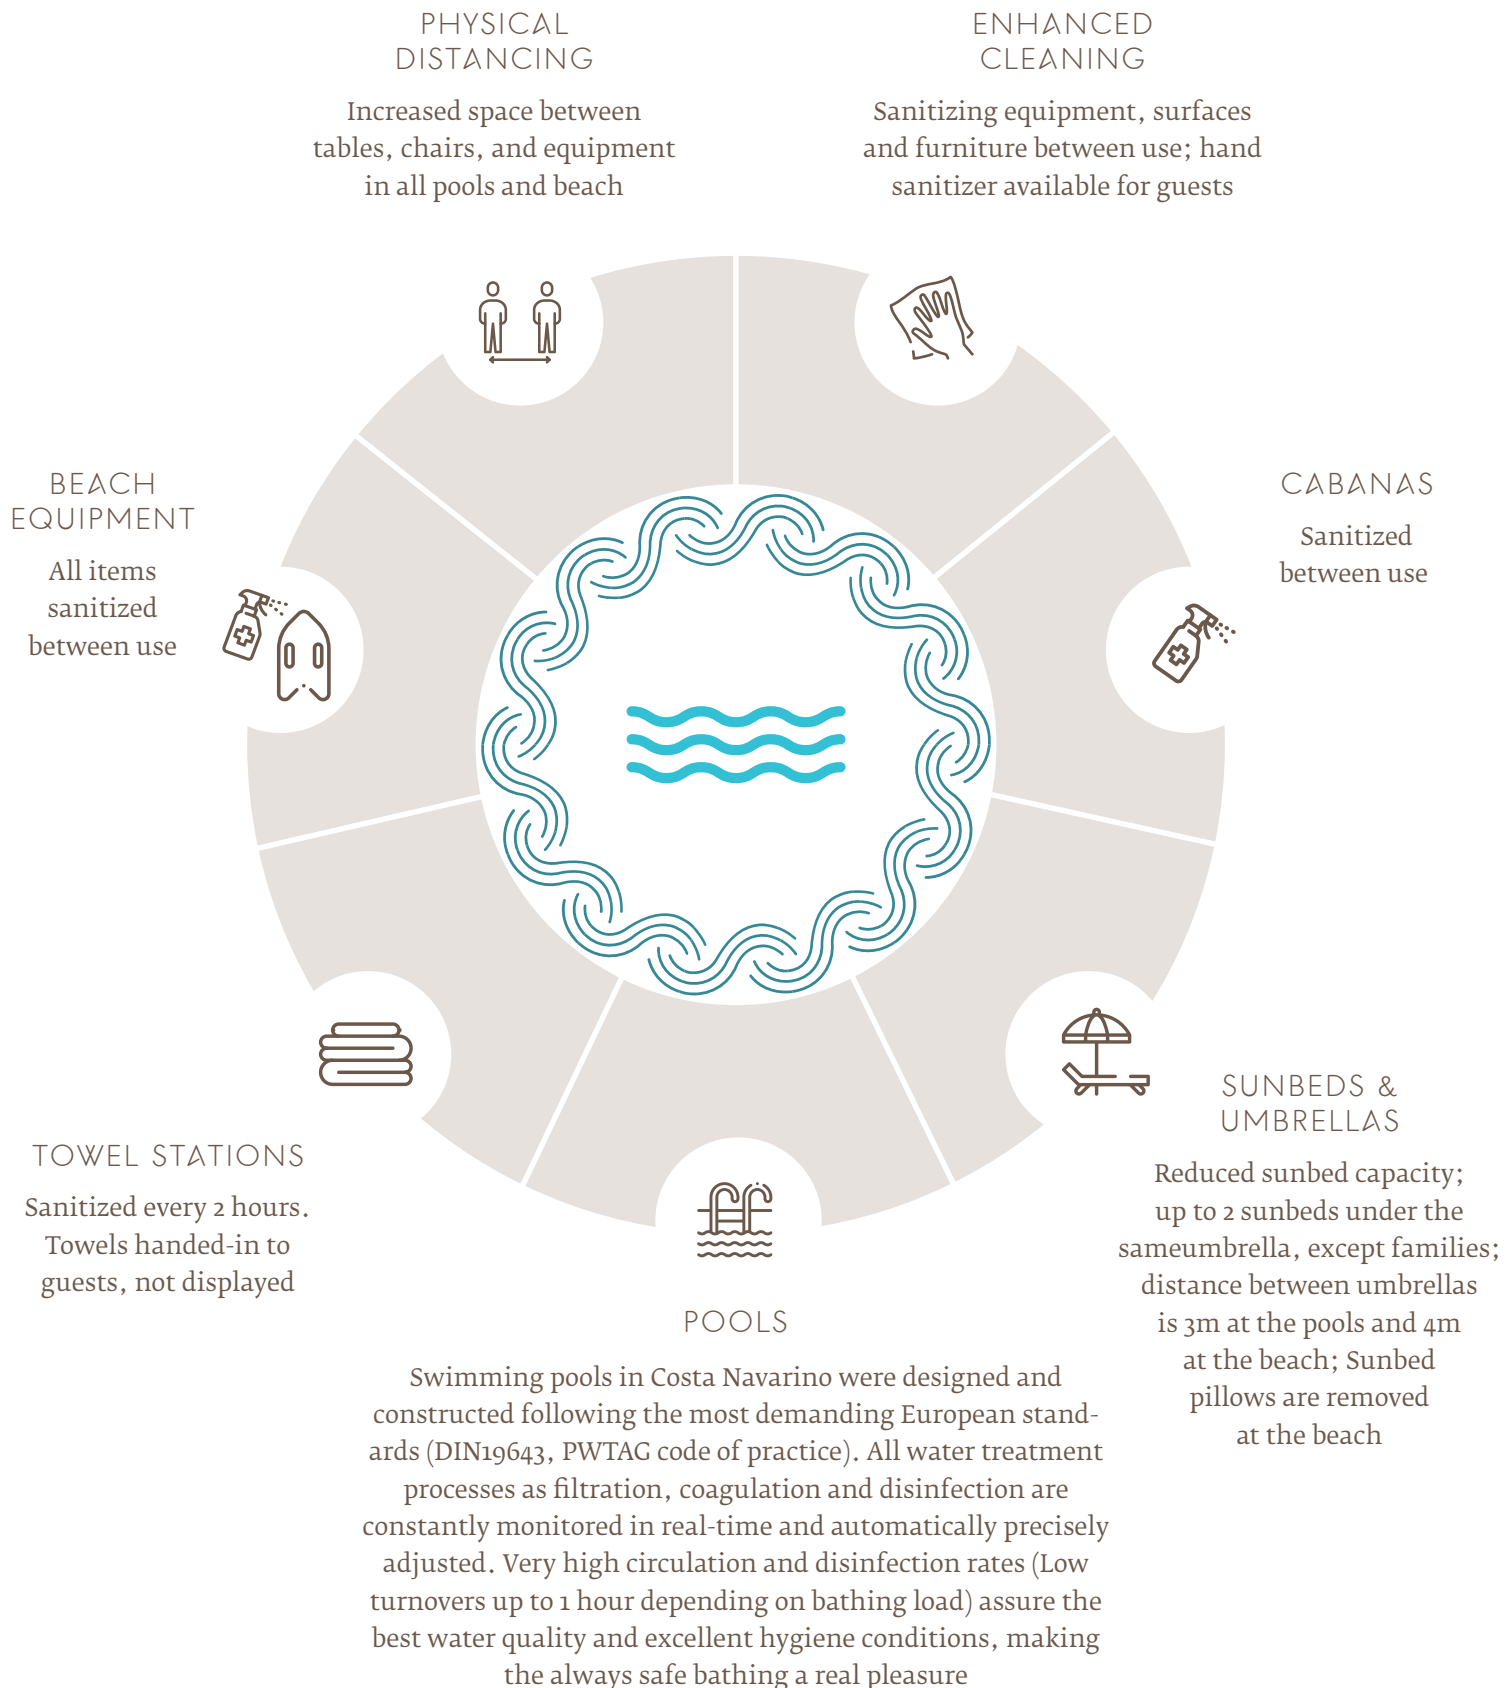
PHYSICAL DISTANCING

Increased space between tables, chairs, and equipment in all pools and beach

ENHANCED CLEANING

Sanitizing equipment, surfaces and furniture between use; hand sanitizer available for guests

BEACH EQUIPMENT

All items sanitized between use

CABANAS

Sanitized between use

TOWEL STATIONS

Sanitized every 2 hours. Towels handed-in to guests, not displayed

SUNBEDS & UMBRELLAS

Reduced sunbed capacity; up to 2 sunbeds under the sameumbrella, except families; distance between umbrellas is 3m at the pools and 4m at the beach; Sunbed pillows are removed at the beach

POOLS

Swimming pools in Costa Navarino were designed and constructed following the most demanding European standards (DIN19643, PWTAG code of practice). All water treatment processes as filtration, coagulation and disinfection are constantly monitored in real-time and automatically precisely adjusted. Very high circulation and disinfection rates (Low turnovers up to 1 hour depending on bathing load) assure the best water quality and excellent hygiene conditions, making the always safe bathing a real pleasure